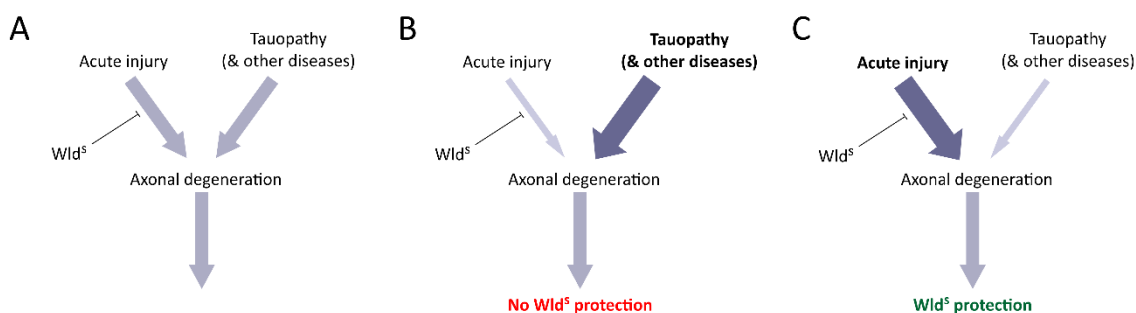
A

Acute injury

Tauopathy (& other diseases)

Wld$^{S}$

Axonal degeneration

B

Acute injury

Tauopathy (& other diseases)

Wld$^{S}$

Axonal degeneration

No Wld$^{S}$ protection

C

Acute injury

Tauopathy (& other diseases)

Wld$^{S}$

Axonal degeneration

Wld$^{S}$ protection